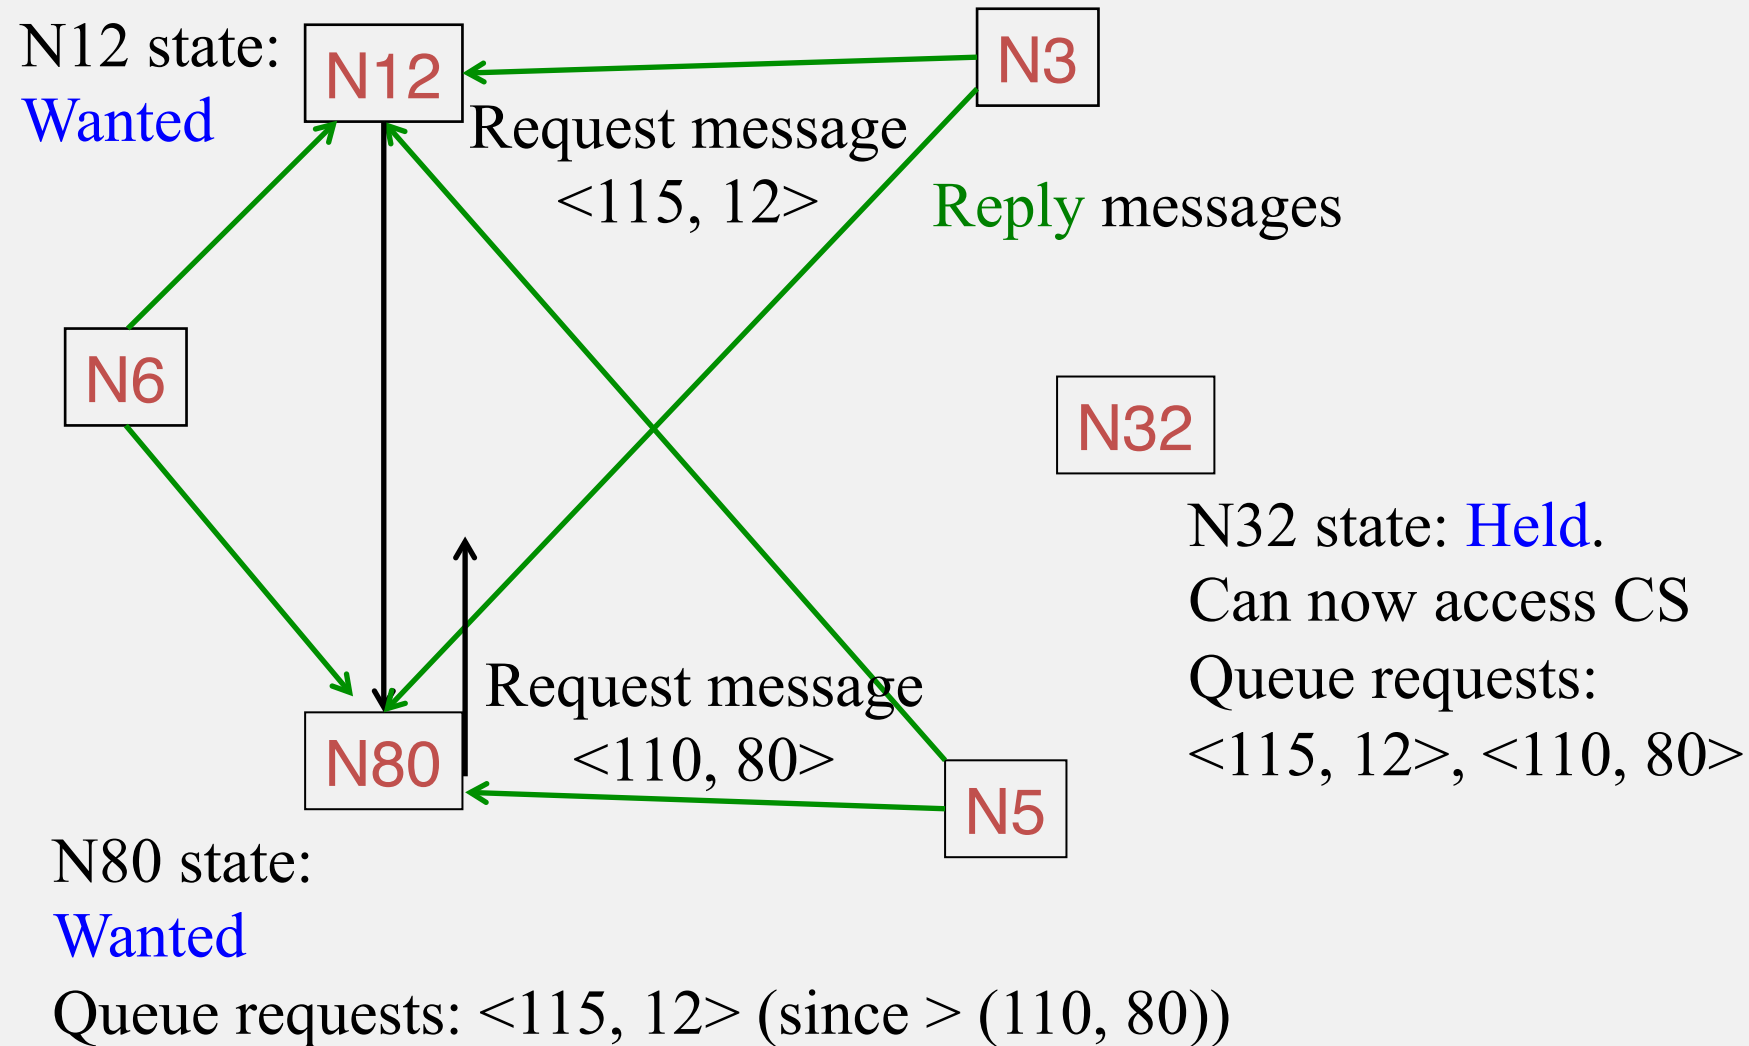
N12 state:
Wanted

N12

N3

Request message
<115, 12>

Reply messages

N6

N32

N32 state: Held.
Can now access CS
Queue requests:
<115, 12>, <110, 80>

Request message
<110, 80>

N80

N5

N80 state:
Wanted
Queue requests: <115, 12> (since > (110, 80))